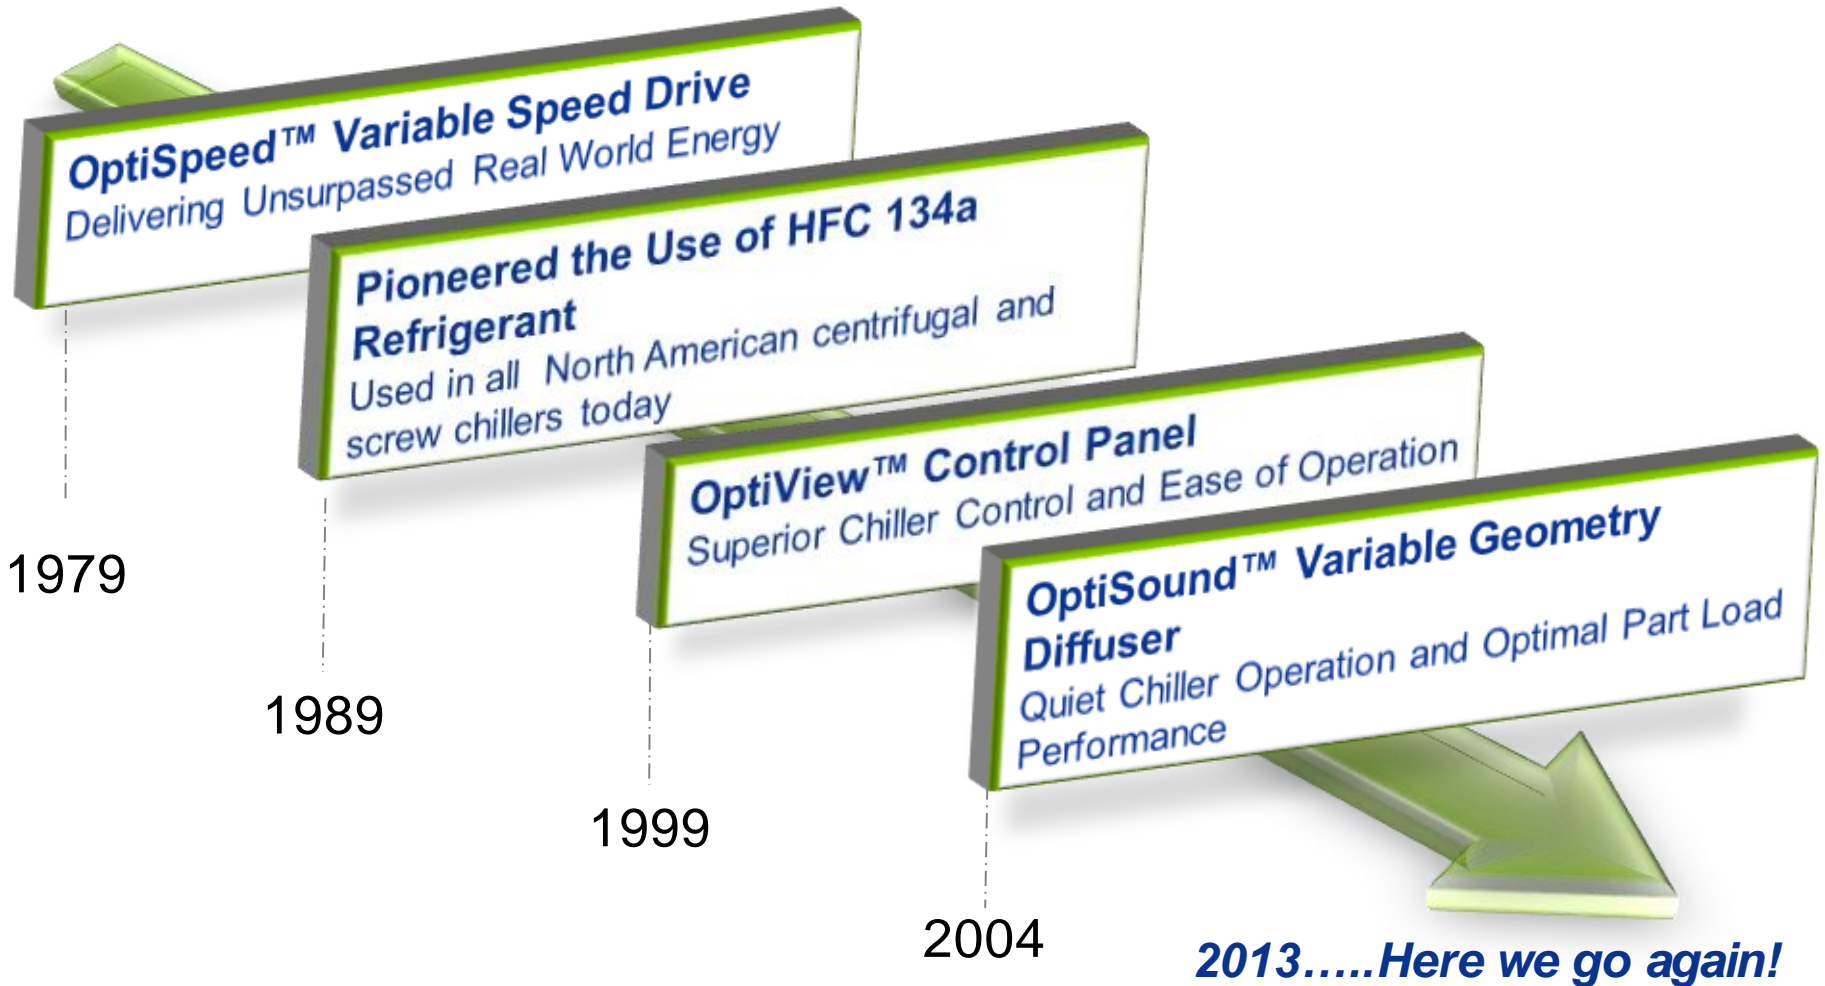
OptiSpeed™ Variable Speed Drive
Delivering Unsurpassed Real World Energy

1979

Pioneered the Use of HFC 134a Refrigerant
Used in all North American centrifugal and screw chillers today

1989

OptiView™ Control Panel
Superior Chiller Control and Ease of Operation

1999

OptiSound™ Variable Geometry Diffuser
Quiet Chiller Operation and Optimal Part Load Performance

2004

2013…..Here we go again!